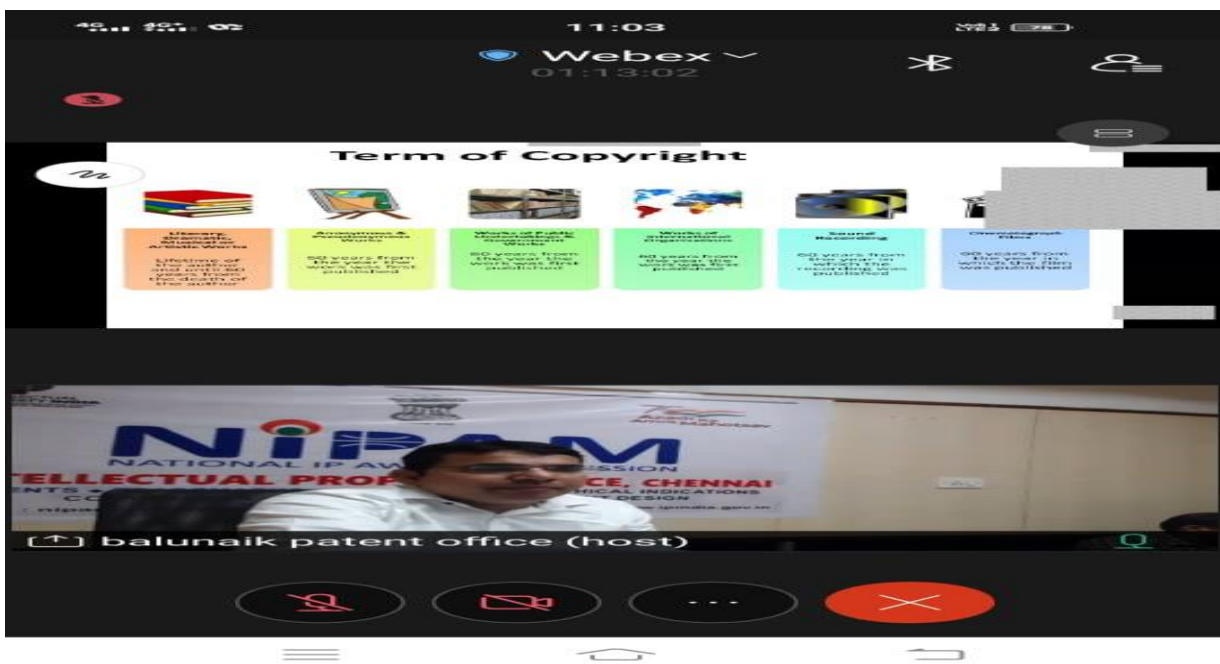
11:03

Webex

01:13:02

Term of Copyright

Literary, Dramatic, Musical or Artistic Works

Lifetime of the author and until 60 years from the death of the author

Anonymous & Pseudonymous Works

60 years from the year the work was first published

Works of Public Undertakings & Government Works

60 years from the year the work first published

Works of International Organisations

60 years from the year the work was first published

Sound Recording

60 years from the year in which the recording was published

Cinematograph Films

60 years from the year in which the film was published

NIPAM

NATIONAL IP AW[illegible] SSION

TELLECTUAL PROP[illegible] CE, CHENNAI

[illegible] HICAL INDICATIONS

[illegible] DESIGN

balunaik patent office (host)